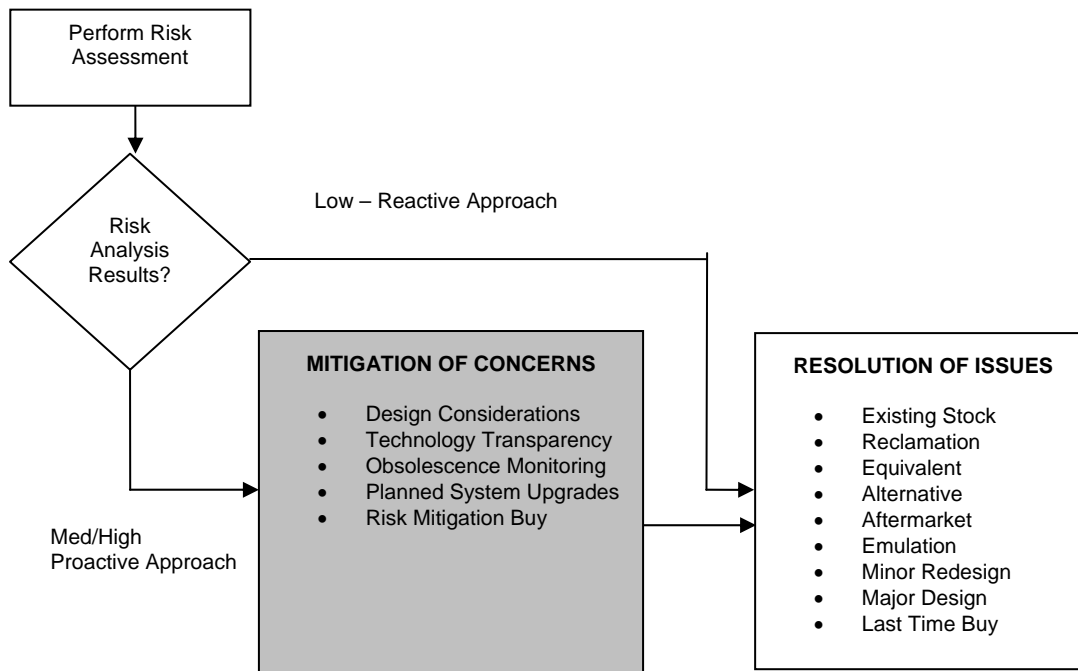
Perform Risk Assessment

Risk Analysis Results?

Low – Reactive Approach

MITIGATION OF CONCERNS

- Design Considerations
- Technology Transparency
- Obsolescence Monitoring
- Planned System Upgrades
- Risk Mitigation Buy

RESOLUTION OF ISSUES

- Existing Stock
- Reclamation
- Equivalent
- Alternative
- Aftermarket
- Emulation
- Minor Redesign
- Major Design
- Last Time Buy

Med/High
Proactive Approach